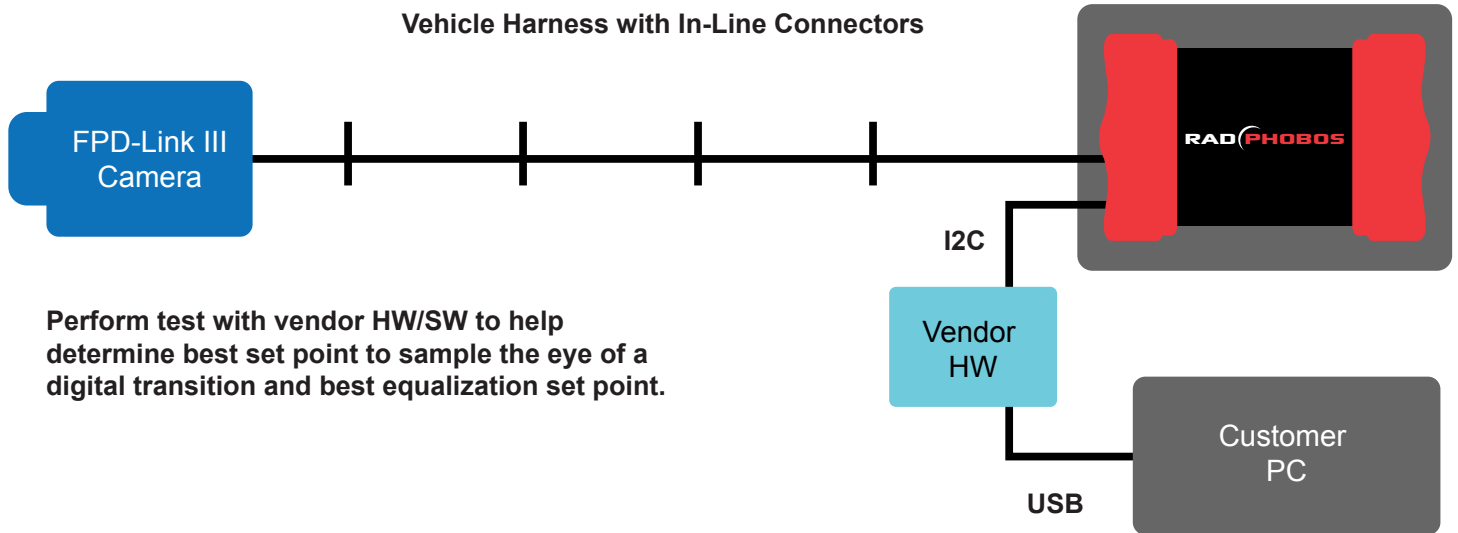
Vehicle Harness with In-Line Connectors

FPD-Link III Camera

RAD PHOBOS

I2C

Vendor HW

Perform test with vendor HW/SW to help determine best set point to sample the eye of a digital transition and best equalization set point.

Customer PC

USB